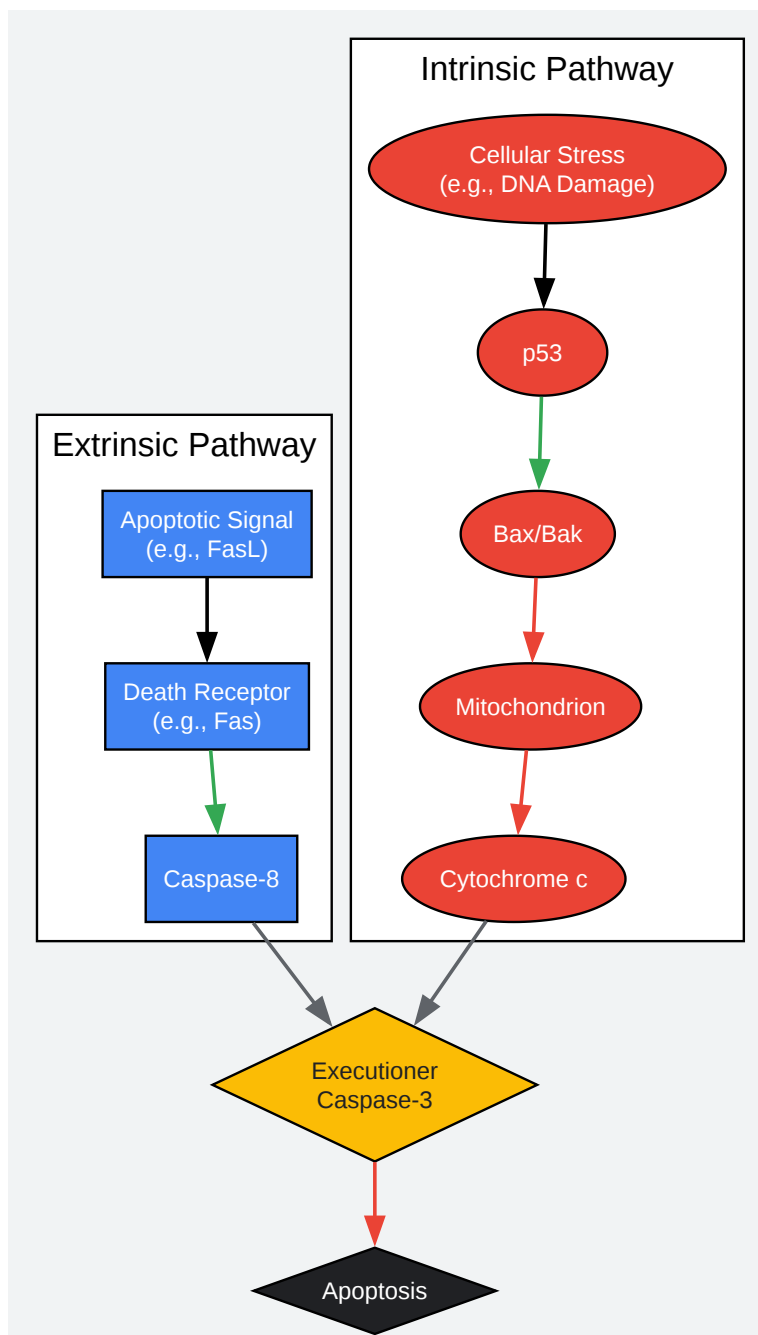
Intrinsic Pathway

Cellular Stress
(e.g., DNA Damage)

p53

Bax/Bak

Mitochondrion

Cytochrome c

Extrinsic Pathway

Apoptotic Signal
(e.g., FasL)

Death Receptor
(e.g., Fas)

Caspase-8

Executioner
Caspase-3

Apoptosis